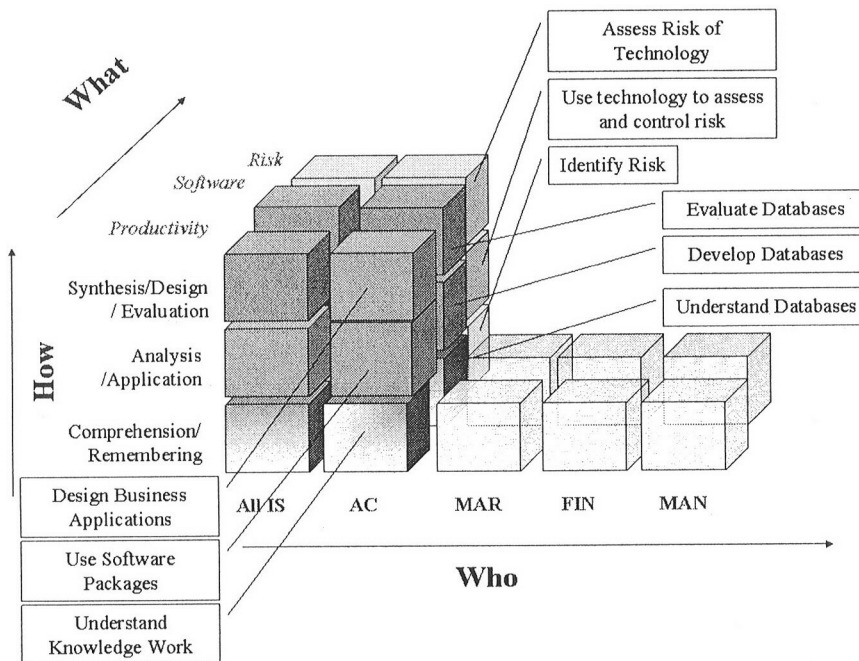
What

Risk
Software
Productivity

Synthesis/Design / Evaluation
Analysis /Application
Comprehension/ Remembering

How

Assess Risk of Technology
Use technology to assess and control risk
Identify Risk
Evaluate Databases
Develop Databases
Understand Databases

Design Business Applications
Use Software Packages
Understand Knowledge Work

All IS
AC
MAR
FIN
MAN

Who